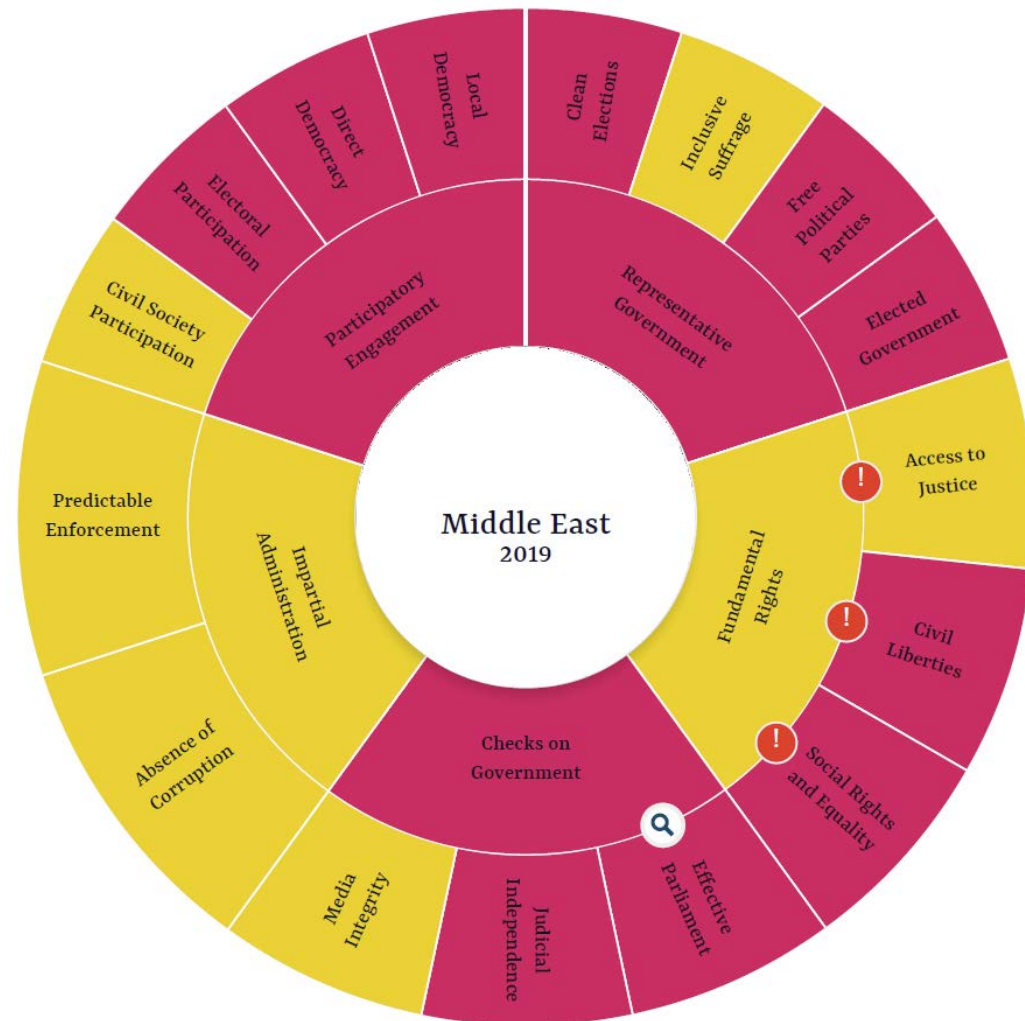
Middle East
2019

Representative Government

Clean Elections

Inclusive Suffrage

Free Political Parties

Elected Government

Fundamental Rights

Access to Justice

Civil Liberties

Social Rights and Equality

Checks on Government

Effective Parliament

Judicial Independence

Media Integrity

Impartial Administration

Absence of Corruption

Predictable Enforcement

Participatory Engagement

Civil Society Participation

Electoral Participation

Direct Democracy

Local Democracy